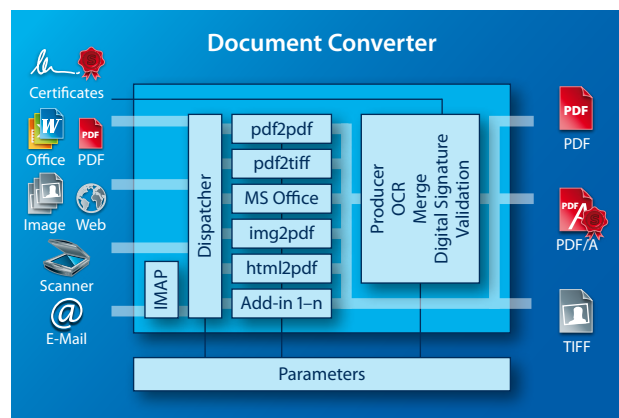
Document Converter

Certificates

Office PDF

Image Web

Scanner

E-Mail

IMAP

Dispatcher

pdf2pdf

pdf2tiff

MS Office

img2pdf

html2pdf

Add-in 1–n

Producer
OCR
Merge
Digital Signature
Validation

PDF

PDF

PDF/A

TIFF

Parameters